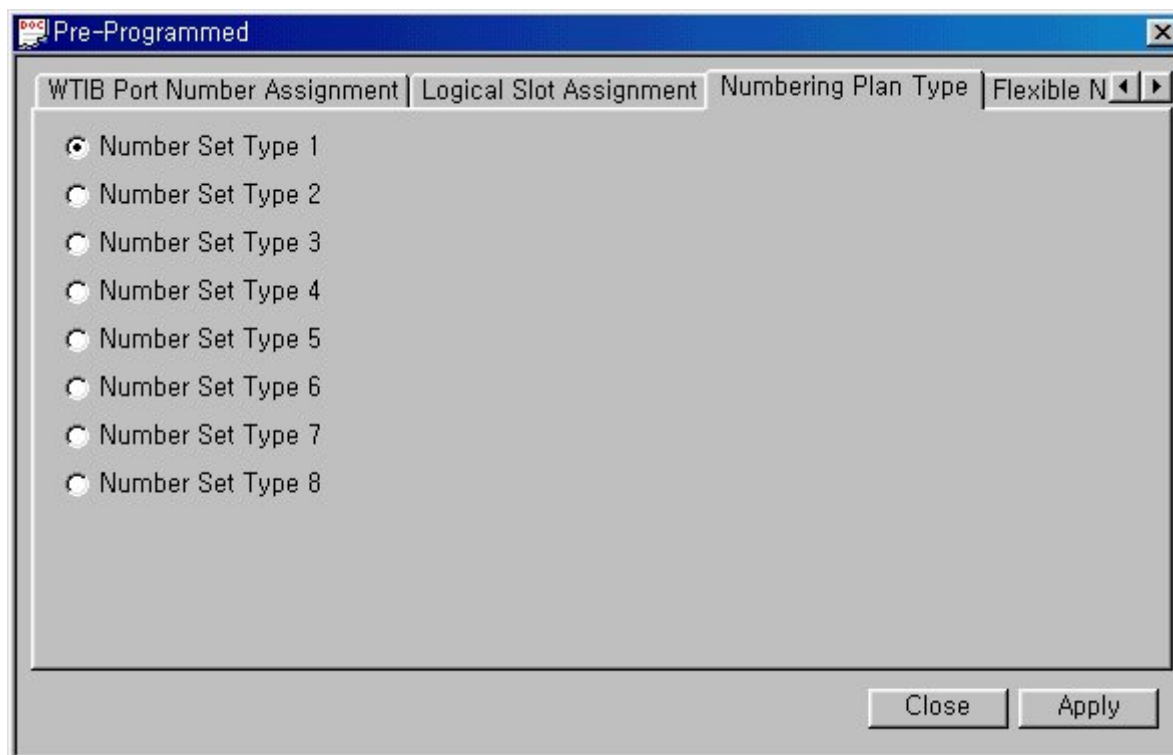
Pre-Programmed

WTIB Port Number Assignment | Logical Slot Assignment | Numbering Plan Type | Flexible N

Number Set Type 1
Number Set Type 2
Number Set Type 3
Number Set Type 4
Number Set Type 5
Number Set Type 6
Number Set Type 7
Number Set Type 8

Close Apply